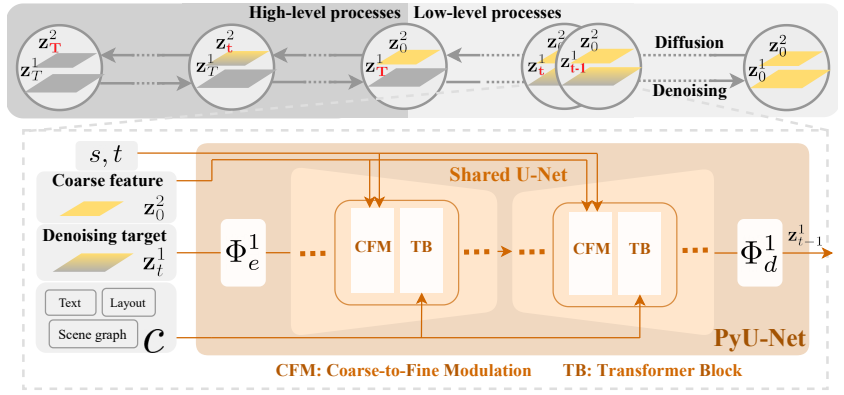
High-level processes Low-level processes

$\mathbf{z}_{\mathbf{T}}^2$ $\mathbf{z}_T^1$

$\mathbf{z}_{\mathbf{t}}^2$ $\mathbf{z}_T^1$

$\mathbf{z}_0^2$ $\mathbf{z}_{\mathbf{T}}^1$

$\mathbf{z}^2$ $\mathbf{z}_{\mathbf{t}}^1$ $\mathbf{z}_0^2$ $\mathbf{z}_{\mathbf{t-1}}^1$

Diffusion

Denoising

$\mathbf{z}_0^2$ $\mathbf{z}_0^1$

$s, t$

Coarse feature $\mathbf{z}_0^2$

Denoising target $\mathbf{z}_t^1$

Text Layout Scene graph $\mathcal{C}$

Shared U-Net

$\Phi_e^1$

CFM TB

CFM TB

$\Phi_d^1$

$\mathbf{z}_{t-1}^1$

PyU-Net

CFM: Coarse-to-Fine Modulation TB: Transformer Block